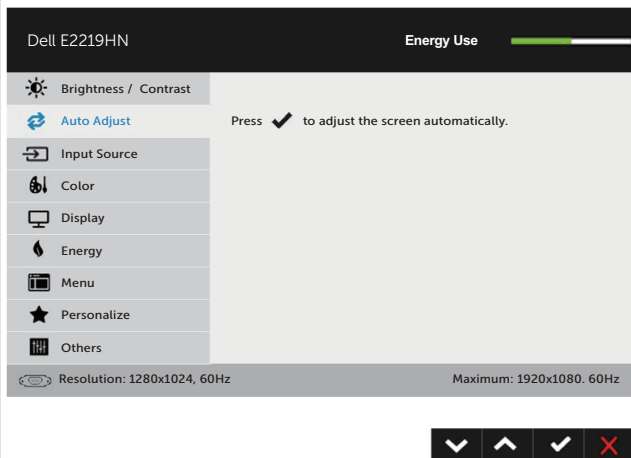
Dell E2219HN

Energy Use

Brightness / Contrast

Auto Adjust

Input Source

Color

Display

Energy

Menu

Personalize

Others

Press ✔ to adjust the screen automatically.

Resolution: 1280x1024, 60Hz

Maximum: 1920x1080. 60Hz